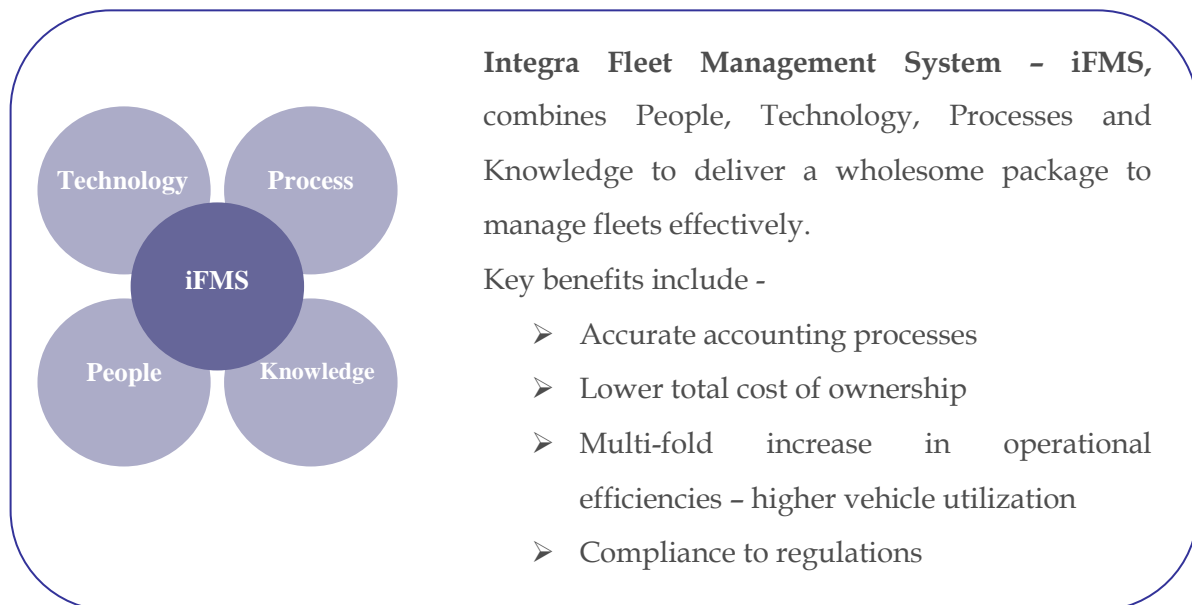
Technology
Process
iFMS
People
Knowledge

**Integra Fleet Management System – iFMS,** combines People, Technology, Processes and Knowledge to deliver a wholesome package to manage fleets effectively.

Key benefits include -

- Accurate accounting processes
- Lower total cost of ownership
- Multi-fold increase in operational efficiencies – higher vehicle utilization
- Compliance to regulations